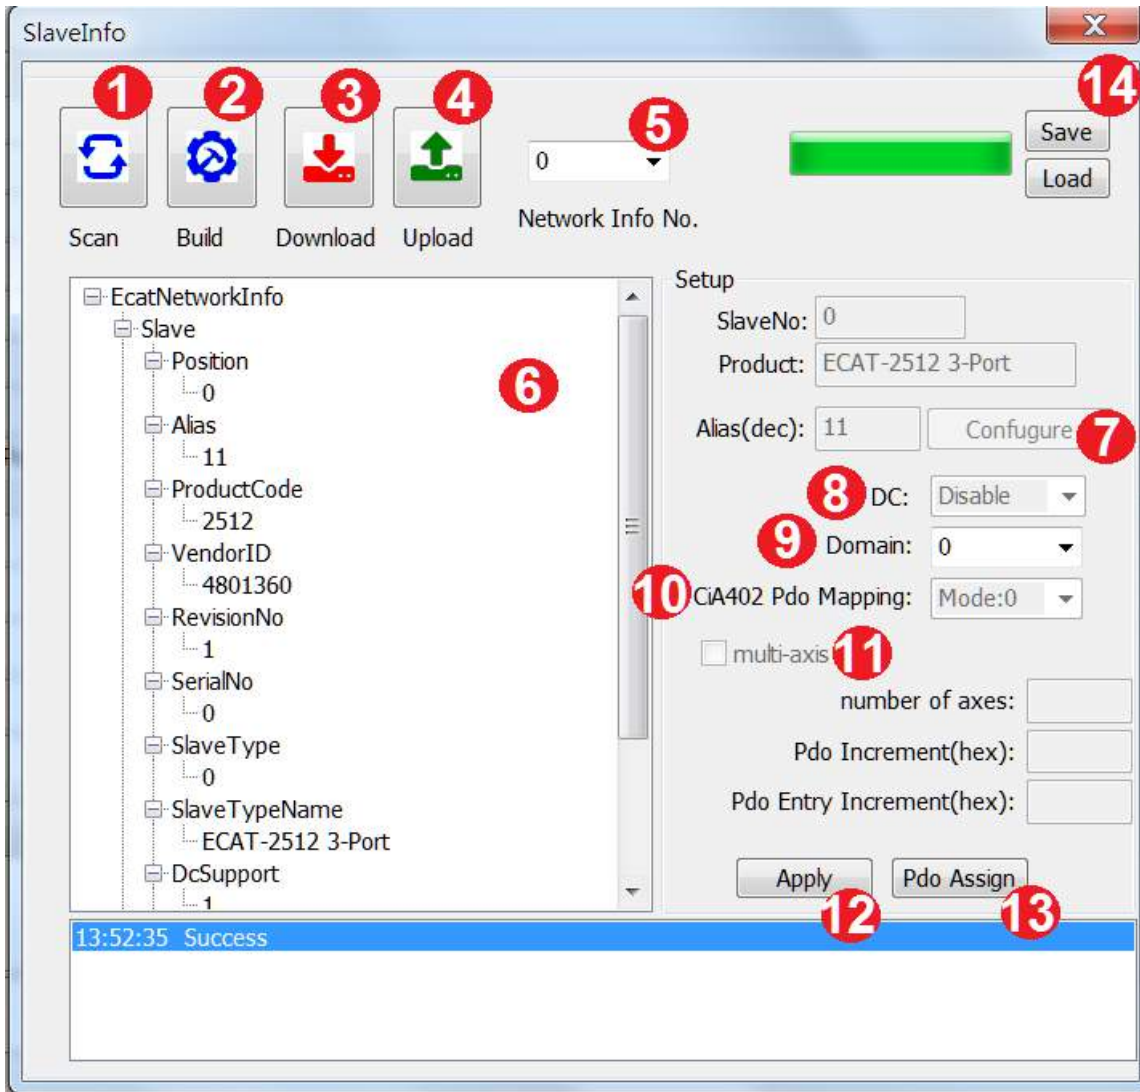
SlaveInfo

X

1 2 3 4

Scan Build Download Upload

5

0

Network Info No.

14

Save

Load

EcatNetworkInfo
Slave
Position
0
Alias
11
ProductCode
2512
VendorID
4801360
RevisionNo
1
SerialNo
0
SlaveType
0
SlaveTypeName
ECAT-2512 3-Port
DcSupport
1

6

Setup

SlaveNo: 0

Product: ECAT-2512 3-Port

Alias(dec): 11 Confugure 7

8 DC: Disable

9 Domain: 0

10 CiA402 Pdo Mapping: Mode:0

multi-axis 11

number of axes:

Pdo Increment(hex):

Pdo Entry Increment(hex):

Apply Pdo Assign

12 13

13:52:35 Success